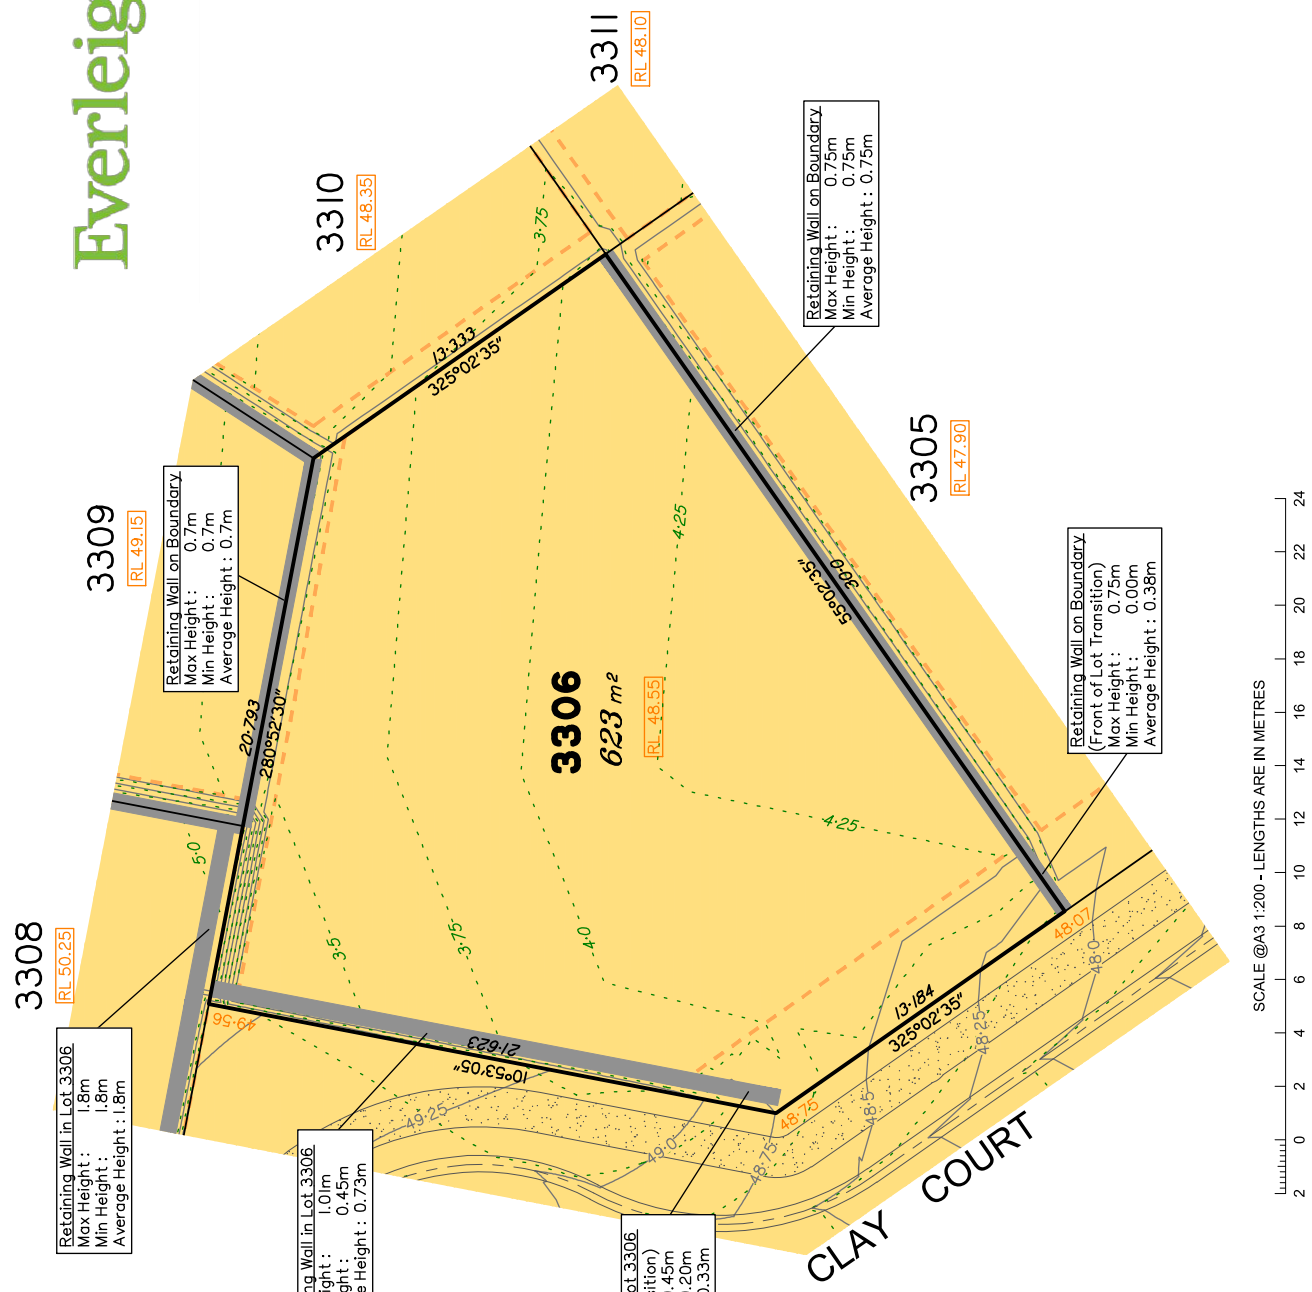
Everleig

3311
RL 48.10

3310
RL 48.35

Retaining Wall on Boundary
Max Height : 0.75m
Min Height : 0.75m
Average Height : 0.75m

3:75

13·333
325°02'35"

3305
RL 47.90

3309
RL 49.15

Retaining Wall on Boundary
Max Height : 0.7m
Min Height : 0.7m
Average Height : 0.7m

4·25

30·0
55°02'35"

3306
623 m²

RL 48.55

20·793
280°52'30"

Retaining Wall on Boundary
(Front of Lot Transition)
Max Height : 0.75m
Min Height : 0.00m
Average Height : 0.38m

4·25

5·0

3·5

3·75

4·0

3308
RL 50.25

49·56

21·623
10°53'05"

13·184
325°02'35"

48·07

48·0

48·25

48·5

48·75

48·75

49·0

49·25

Retaining Wall in Lot 3306
Max Height : 1.8m
Min Height : 1.8m
Average Height : 1.8m

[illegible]g Wall in Lot 3306
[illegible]ight : 1.01m
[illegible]ight : 0.45m
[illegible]e Height : 0.73m

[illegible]ot 3306
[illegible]sition)
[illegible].45m
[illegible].20m
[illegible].33m

CLAY COURT

SCALE @A3 1:200 - LENGTHS ARE IN METRES
2 0 2 4 6 8 10 12 14 16 18 20 22 24